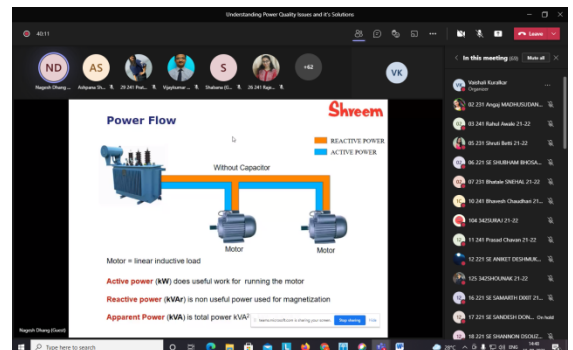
Understanding Power Quality Issues and it's Solutions

40:11

Leave

ND Nagesh Dhang... AS Ashpana Sh... 29 241 Prat... Vijaykumar... S Shabana (G... 26 241 Rajs... +62

VK

In this meeting (68) Mute all

Vaishali Kuralkar Organizer

02 231 Angaj MADHUSUDAN...

03 241 Rahul Awale 21-22

23 231 Shruti Betti 21-22

06 221 SE SHUBHAM BHOSA...

07 231 Bhalale SNEHAL 21-22

10 241 Bhavesh Chaudhari 21...

104 342SURAJ 21-22

11 241 Prasad Chavan 21-22

12 221 SE ANIKET DESHMUK...

125 342SHOUNAK 21-22

16 221 SE SAMARTH DIXIT 21...

17 221 SE SANDESH DON...

18 221 SE SHANNON DSOUZ...

Shreem

Power Flow

REACTIVE POWER
ACTIVE POWER

Without Capacitor

Motor

Motor

Motor = linear inductive load

Active power (kW) does useful work for running the motor

Reactive power (kVAr) is non useful power used for magnetization

Apparent Power (kVA) is total power kVA

Nagesh Dhang (Guest)

Stop sharing Hide

Type here to search

29°C

ENG

14:40